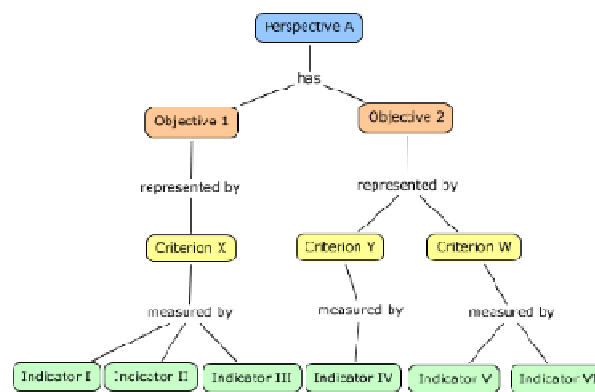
Perspective A

has

Objective 1

Objective 2

represented by

represented by

Criterion X

Criterion Y

Criterion W

measured by

measured by

measured by

Indicator I

Indicator II

Indicator III

Indicator IV

Indicator V

Indicator VI